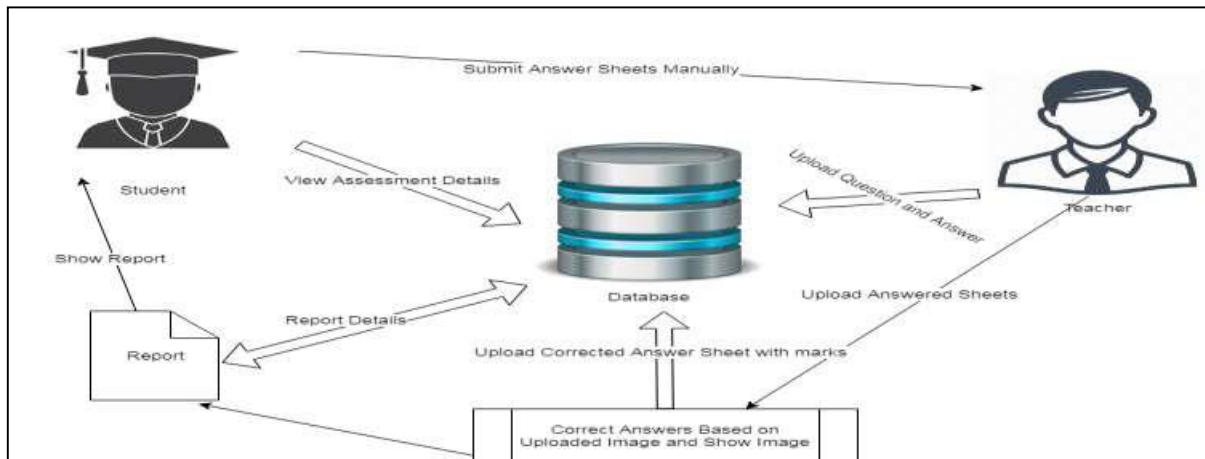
Submit Answer Sheets Manually

Student

View Assessment Details

Upload Question and Answer

Teacher

Show Report

Database

Upload Answered Sheets

Report Details

Report

Upload Corrected Answer Sheet with marks

Correct Answers Based on Uploaded Image and Show Image